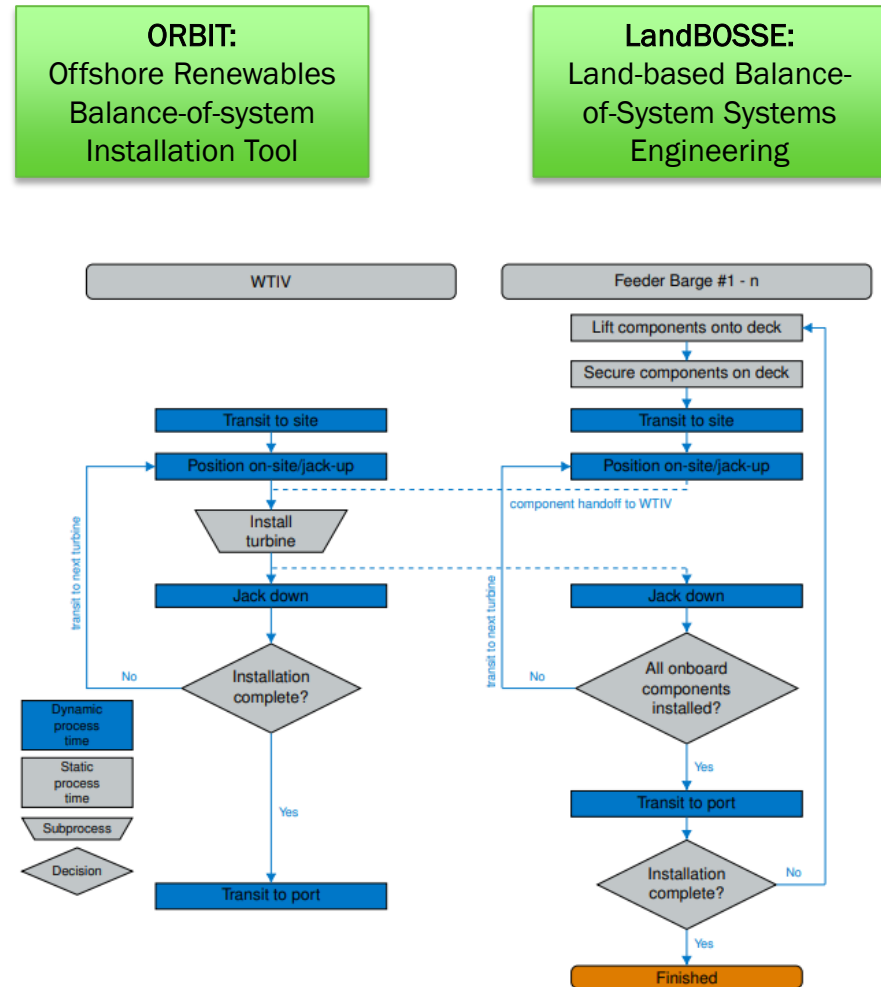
ORBIT:
Offshore Renewables Balance-of-system Installation Tool

LandBOSSE:
Land-based Balance-of-System Systems Engineering

WTIV

Feeder Barge #1 - n

Lift components onto deck

Secure components on deck

Transit to site

Transit to site

Position on-site/jack-up

Position on-site/jack-up

component handoff to WTIV

Install turbine

transit to next turbine

transit to next turbine

Jack down

Jack down

No

Installation complete?

No

All onboard components installed?

Dynamic process time

Static process time

Subprocess

Decision

Yes

Yes

Transit to port

Installation complete?

No

Transit to port

Yes

Finished